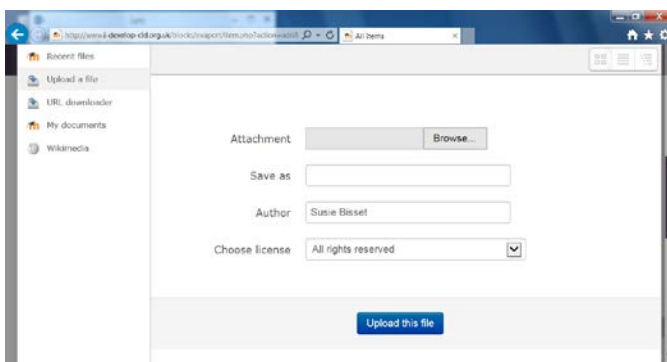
http://www.i-develop-cld.org.uk/blocks/eswport/item.php?action=add

All Items

Recent files

Upload a file

URL downloader

My documents

Wikimedia

Attachment

Browse...

Save as

Author

Susie Bisset

Choose license

All rights reserved

Upload this file